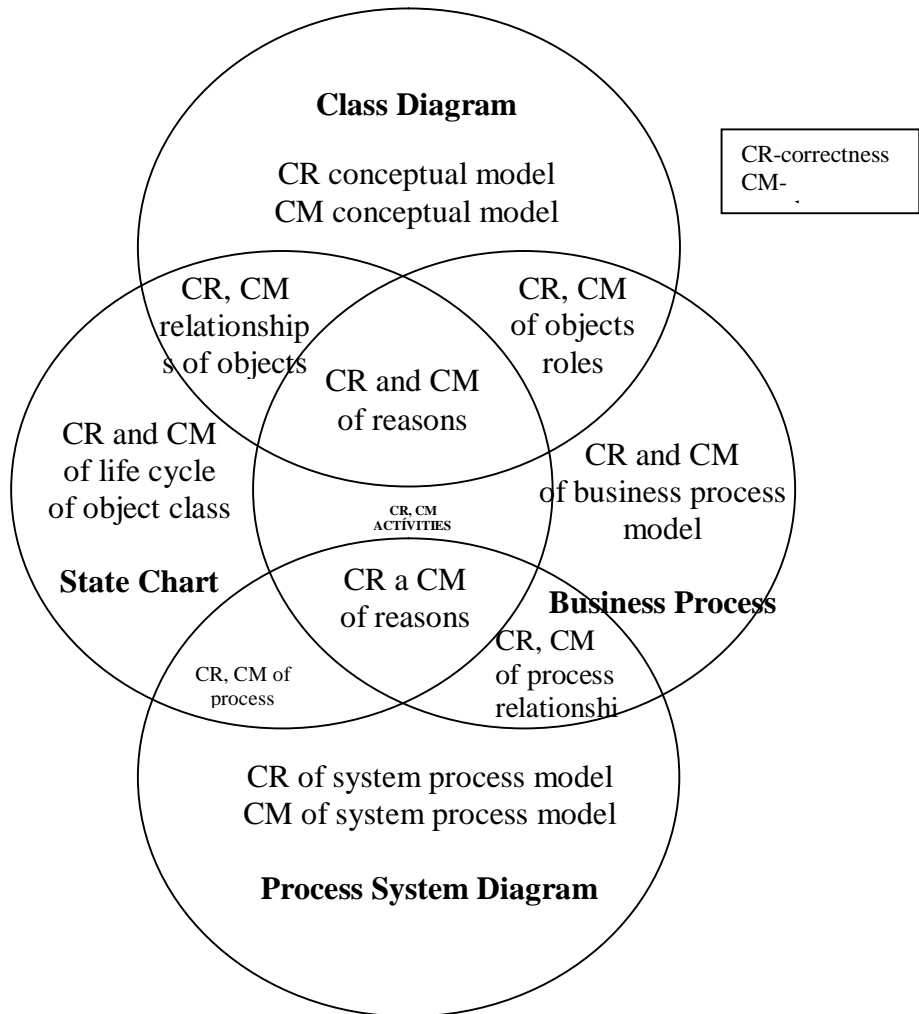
Class Diagram

CR conceptual model
CM conceptual model

CR-correctness
CM-

CR, CM relationships of objects

CR, CM of objects roles

CR and CM of reasons

CR and CM of life cycle of object class

CR and CM of business process model

CR, CM ACTIVITIES

State Chart

CR a CM of reasons

Business Process

CR, CM of process relationshi

CR, CM of process

CR of system process model
CM of system process model

Process System Diagram